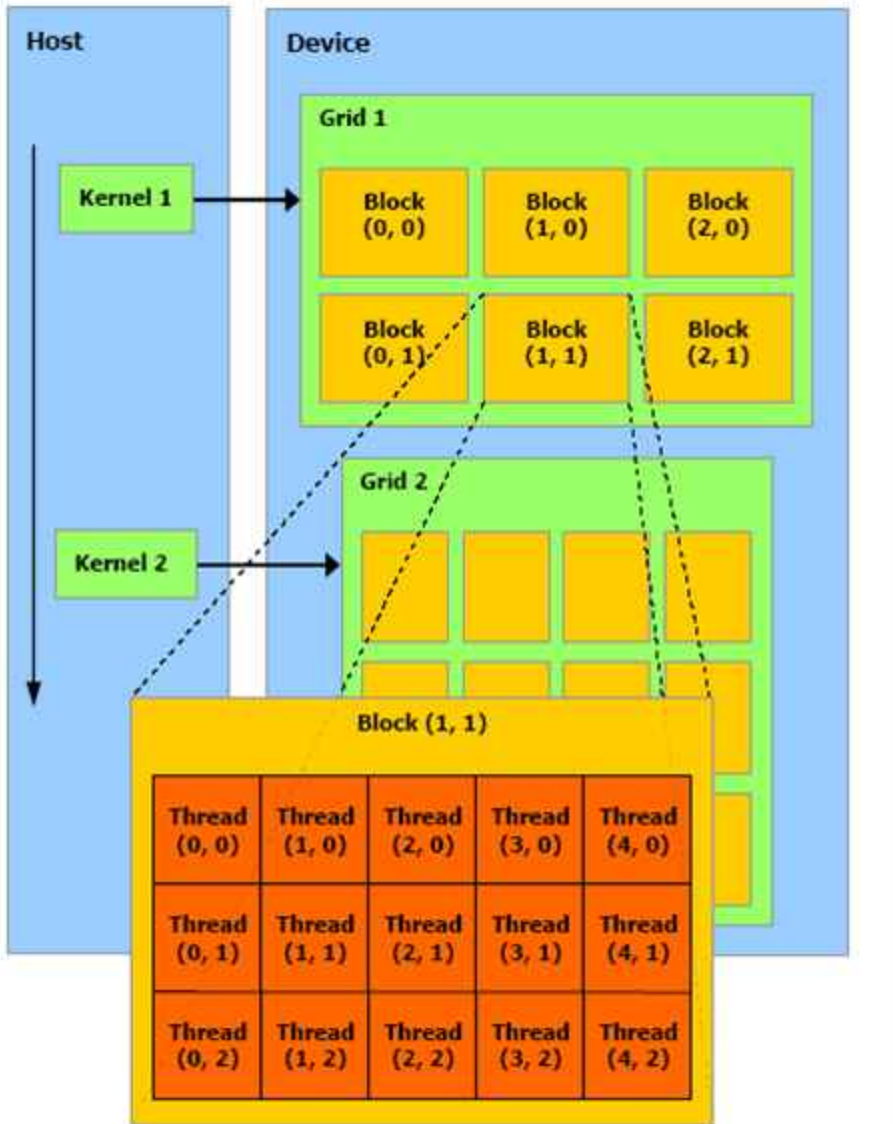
Host

Device

Grid 1

Kernel 1

Block (0, 0)

Block (1, 0)

Block (2, 0)

Block (0, 1)

Block (1, 1)

Block (2, 1)

Grid 2

Kernel 2

Block (1, 1)

| Thread (0, 0) | Thread (1, 0) | Thread (2, 0) | Thread (3, 0) | Thread (4, 0) |
|---|---|---|---|---|
| Thread (0, 1) | Thread (1, 1) | Thread (2, 1) | Thread (3, 1) | Thread (4, 1) |
| Thread (0, 2) | Thread (1, 2) | Thread (2, 2) | Thread (3, 2) | Thread (4, 2) |